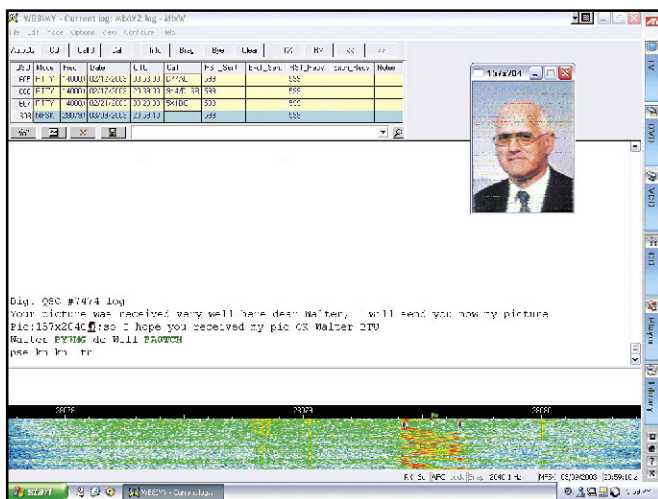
W8BMY - Current log: MMVV2.log - MMV
File Edit Mode Options View Configure Help

| Mode | Freq | Date | UTC | Call | RS_Sent | End_Sent | RS_Recv | Notes |
|---|---|---|---|---|---|---|---|---|
| RTTY | 14000 | 02/13/2003 | 00:30:00 | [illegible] | 599 | | 599 | |
| RTTY | 14000 | 02/17/2003 | 20:33:00 | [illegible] | 599 | | 599 | |
| RTTY | 14000 | 02/21/2003 | 00:23:00 | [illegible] | 599 | | 599 | |
| MFSK | 28070 | 03/09/2003 | 20:59:00 | | 599 | | 599 | |

157x204

Dig. QSO #7474 log
Your picture was received very well here dear Walter, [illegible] will send you now my picture
Pic:157x204C;so I hope you received my pic OK Walter DTU
Walter PY5HG de Will PA0TCH
pse kn kn tr

Start